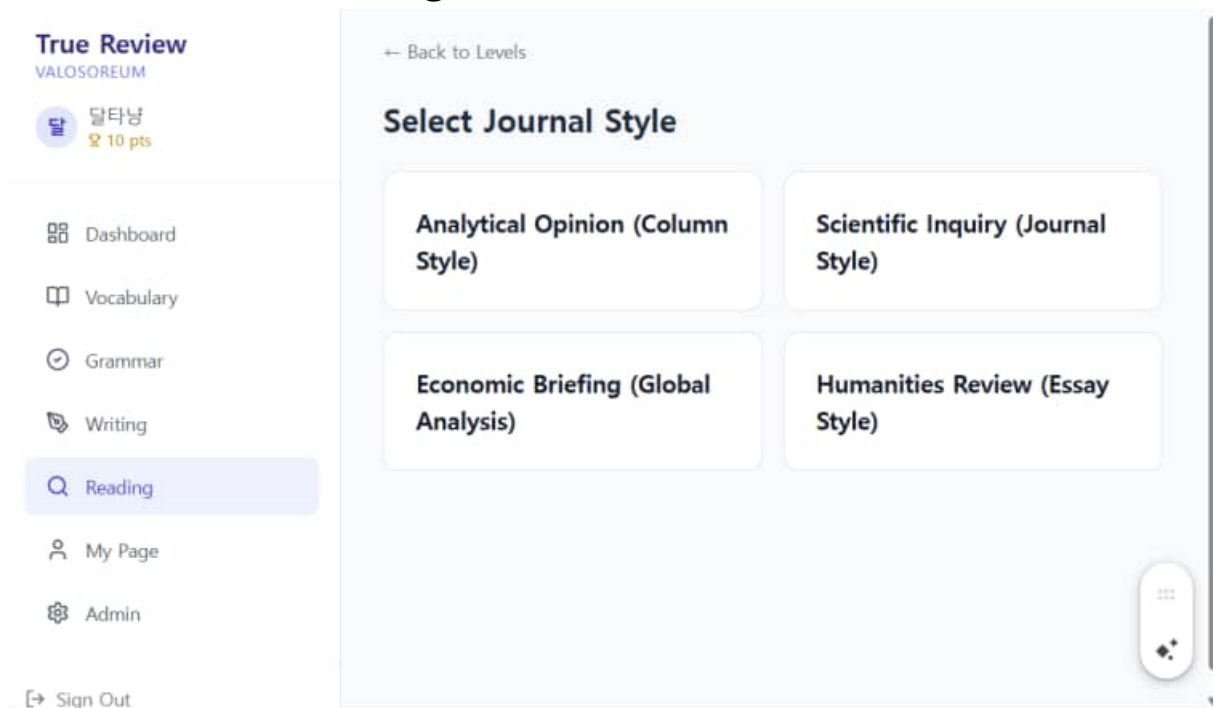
True Review
VALOSOREUM

달 달타냥
10 pts

Dashboard

Vocabulary

Grammar

Writing

Reading

My Page

Admin

Sign Out

← Back to Levels

Select Journal Style

Analytical Opinion (Column Style)

Scientific Inquiry (Journal Style)

Economic Briefing (Global Analysis)

Humanities Review (Essay Style)